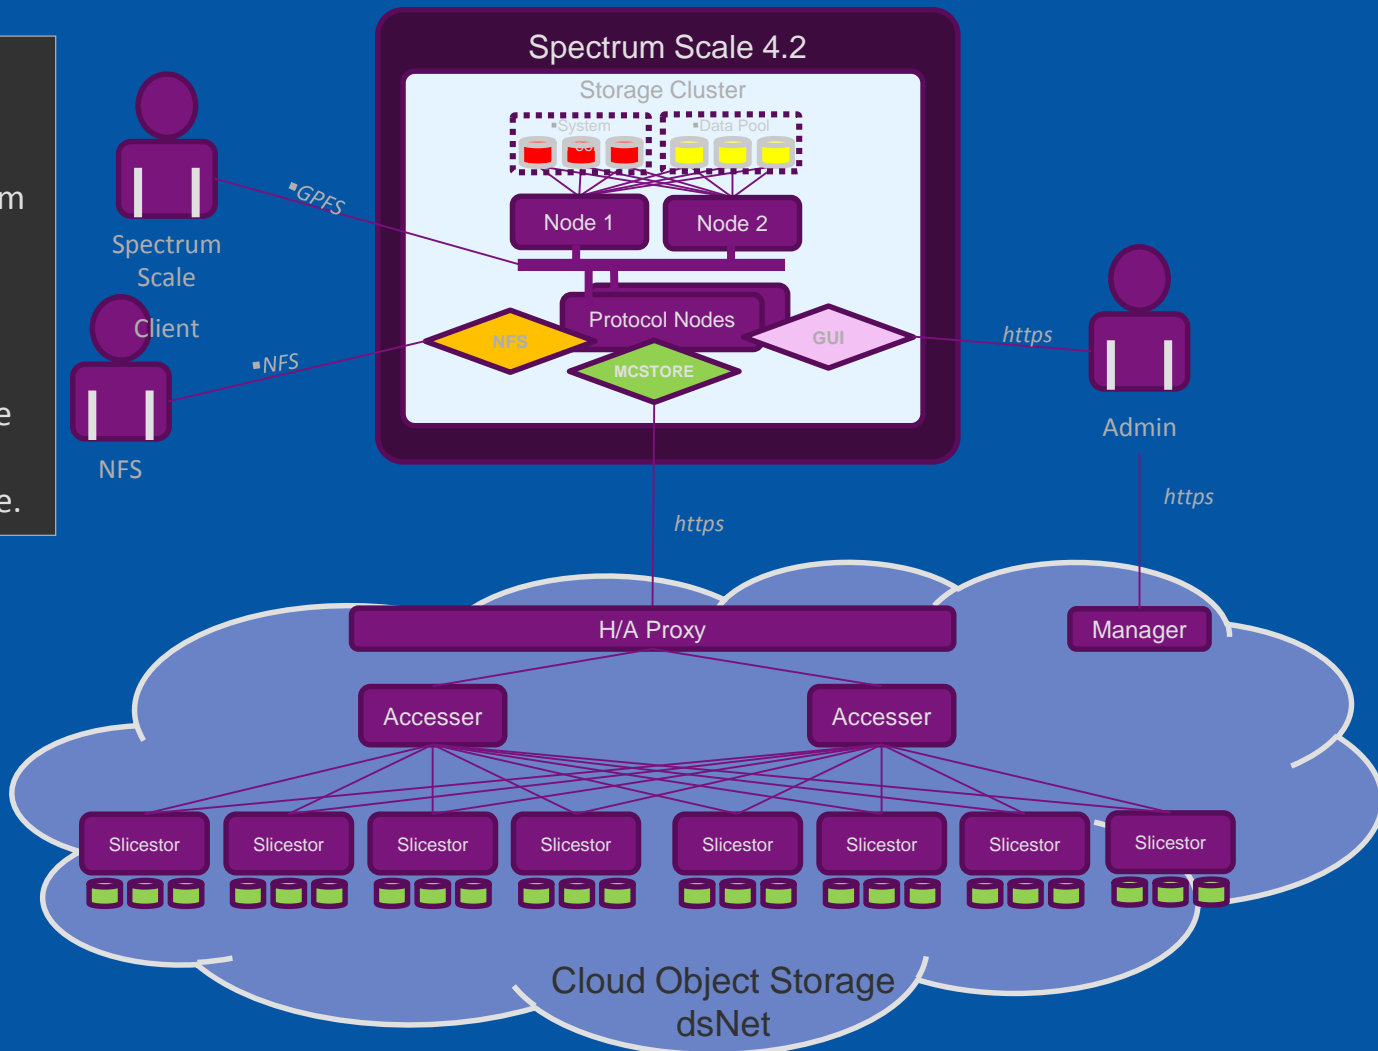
m

e

e.

Spectrum Scale 4.2

Storage Cluster

▪System

▪Data Pool

Node 1

Node 2

Protocol Nodes

NFS

GUI

MCSTORE

Spectrum Scale Client

▪GPFS

NFS

▪NFS

https

Admin

https

https

H/A Proxy

Manager

Accesser

Accesser

Slicestor

Slicestor

Slicestor

Slicestor

Slicestor

Slicestor

Slicestor

Slicestor

Cloud Object Storage dsNet